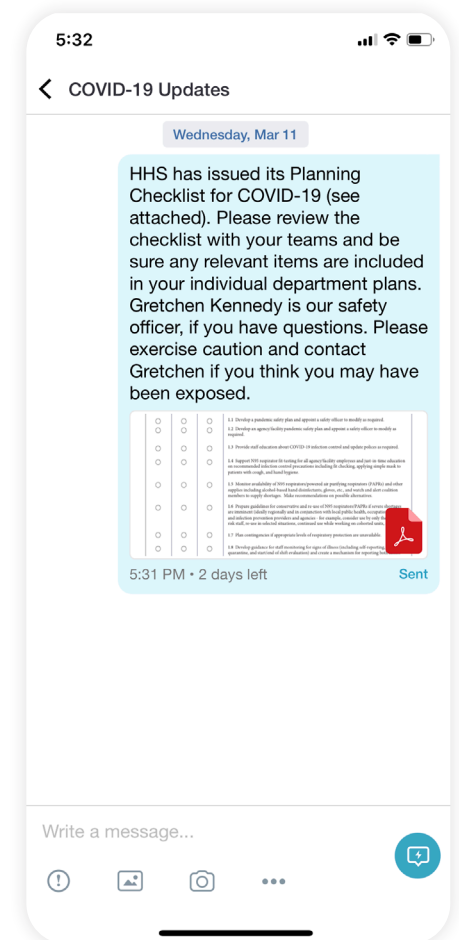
5:32

COVID-19 Updates

Wednesday, Mar 11

HHS has issued its Planning Checklist for COVID-19 (see attached). Please review the checklist with your teams and be sure any relevant items are included in your individual department plans. Gretchen Kennedy is our safety officer, if you have questions. Please exercise caution and contact Gretchen if you think you may have been exposed.

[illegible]

5:31 PM • 2 days left

Sent

Write a message...